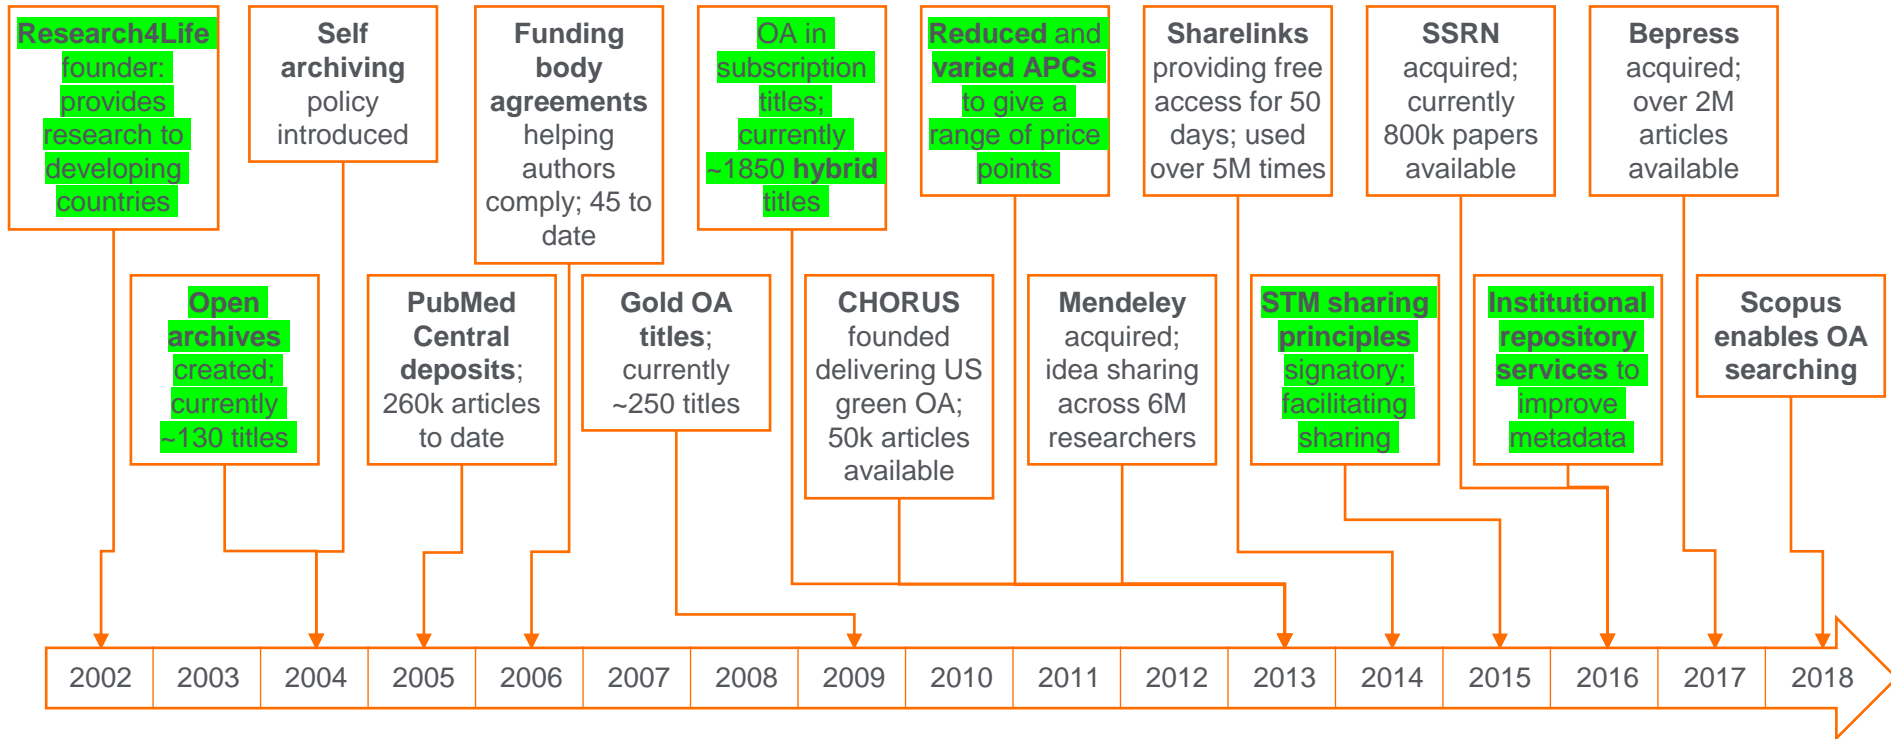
Research4Life founder: provides research to developing countries

Self archiving policy introduced

Funding body agreements helping authors comply; 45 to date

OA in subscription titles; currently ~1850 hybrid titles

Reduced and varied APCs to give a range of price points

Sharelinks providing free access for 50 days; used over 5M times

SSRN acquired; currently 800k papers available

Bepress acquired; over 2M articles available

Open archives created; currently ~130 titles

PubMed Central deposits; 260k articles to date

Gold OA titles; currently ~250 titles

CHORUS founded delivering US green OA; 50k articles available

Mendeley acquired; idea sharing across 6M researchers

STM sharing principles signatory; facilitating sharing

Institutional repository services to improve metadata

Scopus enables OA searching

| 2002 | 2003 | 2004 | 2005 | 2006 | 2007 | 2008 | 2009 | 2010 | 2011 | 2012 | 2013 | 2014 | 2015 | 2016 | 2017 | 2018 |
|---|---|---|---|---|---|---|---|---|---|---|---|---|---|---|---|---|